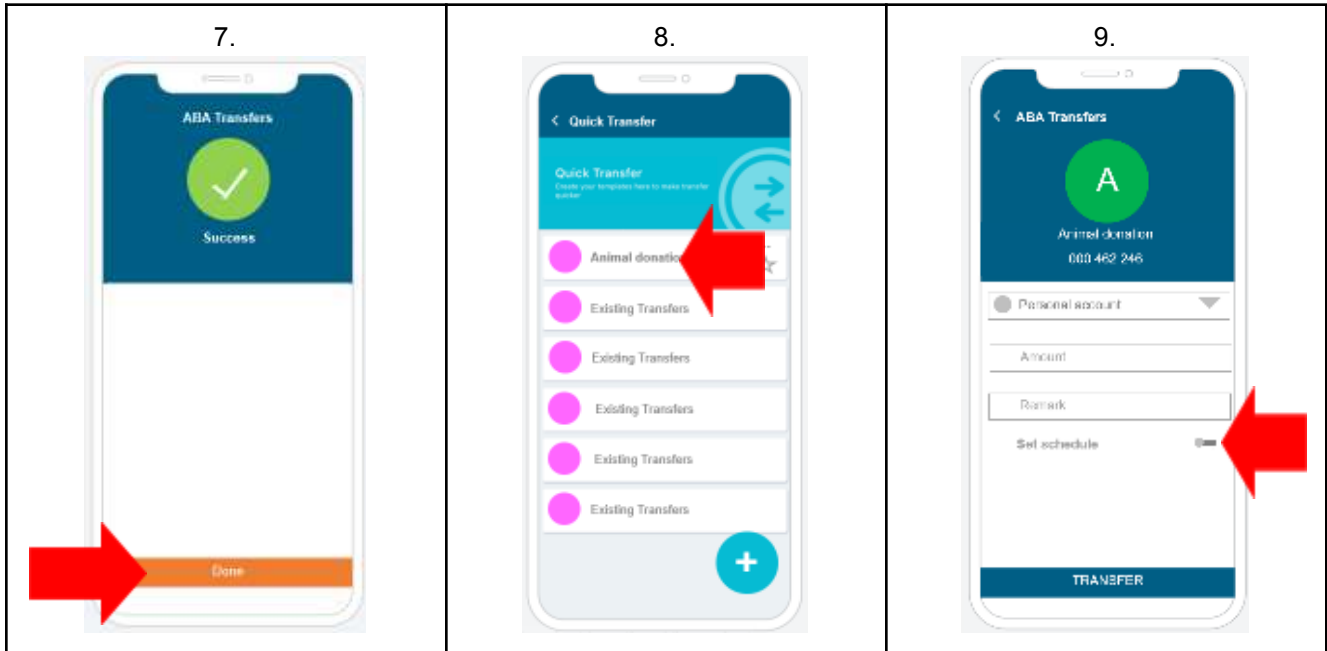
| 7. | 8. | 9. |
|---|---|---|
| ABA Transfers<br>Success<br>Done | < Quick Transfer<br>Quick Transfer<br>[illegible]<br>Animal donatio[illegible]<br>Existing Transfers<br>Existing Transfers<br>Existing Transfers<br>Existing Transfers<br>Existing Transfers<br>+ | < ABA Transfers<br>A<br>Animal donation<br>000 462 246<br>Personal account<br>Amount<br>Remark<br>Set schedule<br>TRANSFER |